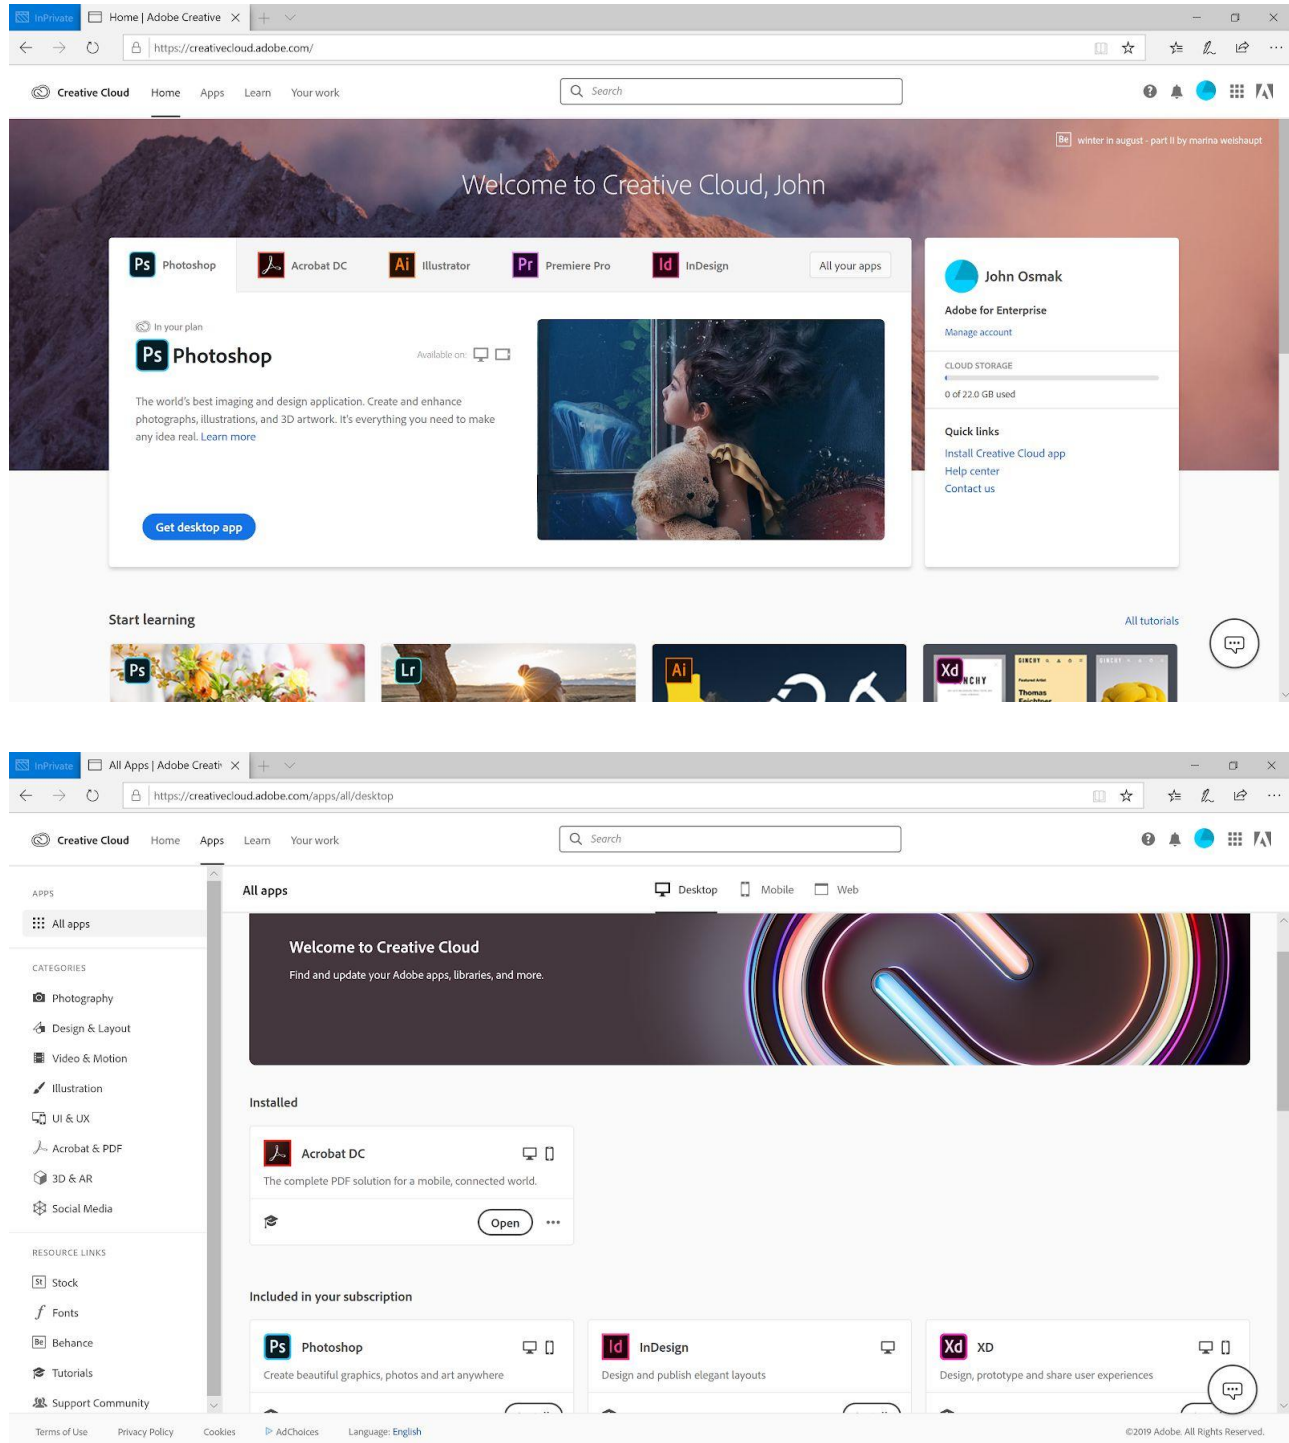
InPrivate Home | Adobe Creative

https://creativecloud.adobe.com/

Creative Cloud Home Apps Learn Your work

Search

Be winter in august - part II by marina weishaupt

Welcome to Creative Cloud, John

Ps Photoshop Acrobat DC Ai Illustrator Pr Premiere Pro Id InDesign All your apps

In your plan

Ps Photoshop

Available on:

The world's best imaging and design application. Create and enhance photographs, illustrations, and 3D artwork. It's everything you need to make any idea real. Learn more

Get desktop app

John Osmak

Adobe for Enterprise

Manage account

CLOUD STORAGE

0 of 22.0 GB used

Quick links

Install Creative Cloud app

Help center

Contact us

Start learning

All tutorials

Ps Lr Ai Xd

InPrivate All Apps | Adobe Creati

https://creativecloud.adobe.com/apps/all/desktop

Creative Cloud Home Apps Learn Your work

Search

APPS

All apps

CATEGORIES

Photography

Design & Layout

Video & Motion

Illustration

UI & UX

Acrobat & PDF

3D & AR

Social Media

RESOURCE LINKS

Stock

Fonts

Behance

Tutorials

Support Community

All apps

Desktop Mobile Web

Welcome to Creative Cloud

Find and update your Adobe apps, libraries, and more.

Installed

Acrobat DC

The complete PDF solution for a mobile, connected world.

Open

Included in your subscription

Ps Photoshop

Create beautiful graphics, photos and art anywhere

Id InDesign

Design and publish elegant layouts

Xd XD

Design, prototype and share user experiences

Terms of Use Privacy Policy Cookies AdChoices Language: English

©2019 Adobe. All Rights Reserved.